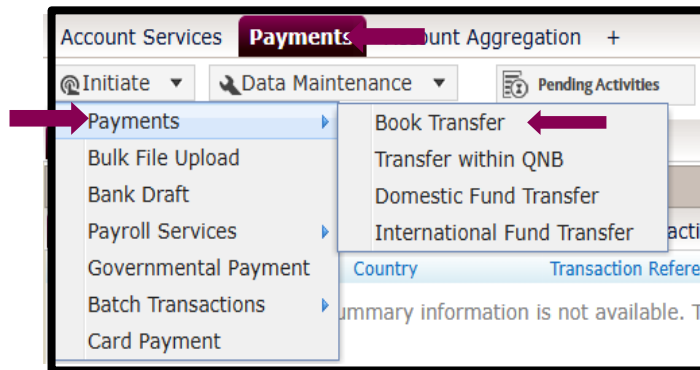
Account Services Payments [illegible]unt Aggregation +

Initiate ▼ Data Maintenance ▼ Pending Activities

Payments
Bulk File Upload
Bank Draft
Payroll Services
Governmental Payment
Batch Transactions
Card Payment

Book Transfer
Transfer within QNB
Domestic Fund Transfer
International Fund Transfer

Country Transaction Refere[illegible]

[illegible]ummary information is not available. T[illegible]

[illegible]acti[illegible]